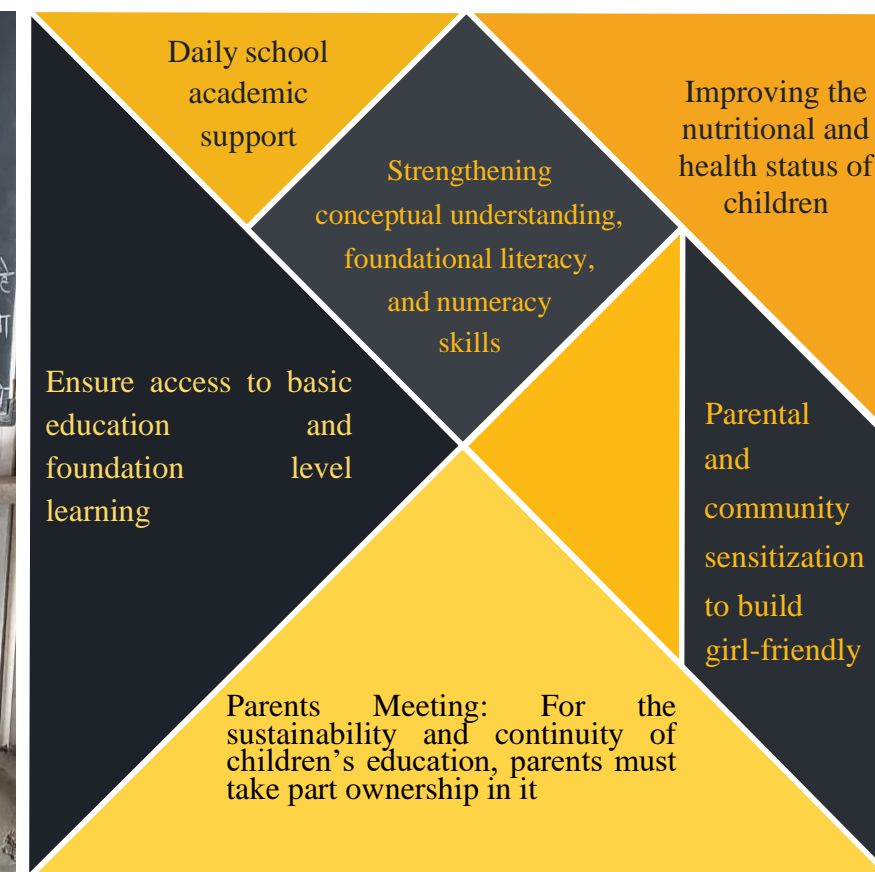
Daily school academic support

Improving the nutritional and health status of children

Strengthening conceptual understanding, foundational literacy, and numeracy skills

Ensure access to basic education and foundation level learning

Parental and community sensitization to build girl-friendly

Parents Meeting: For the sustainability and continuity of children's education, parents must take part ownership in it